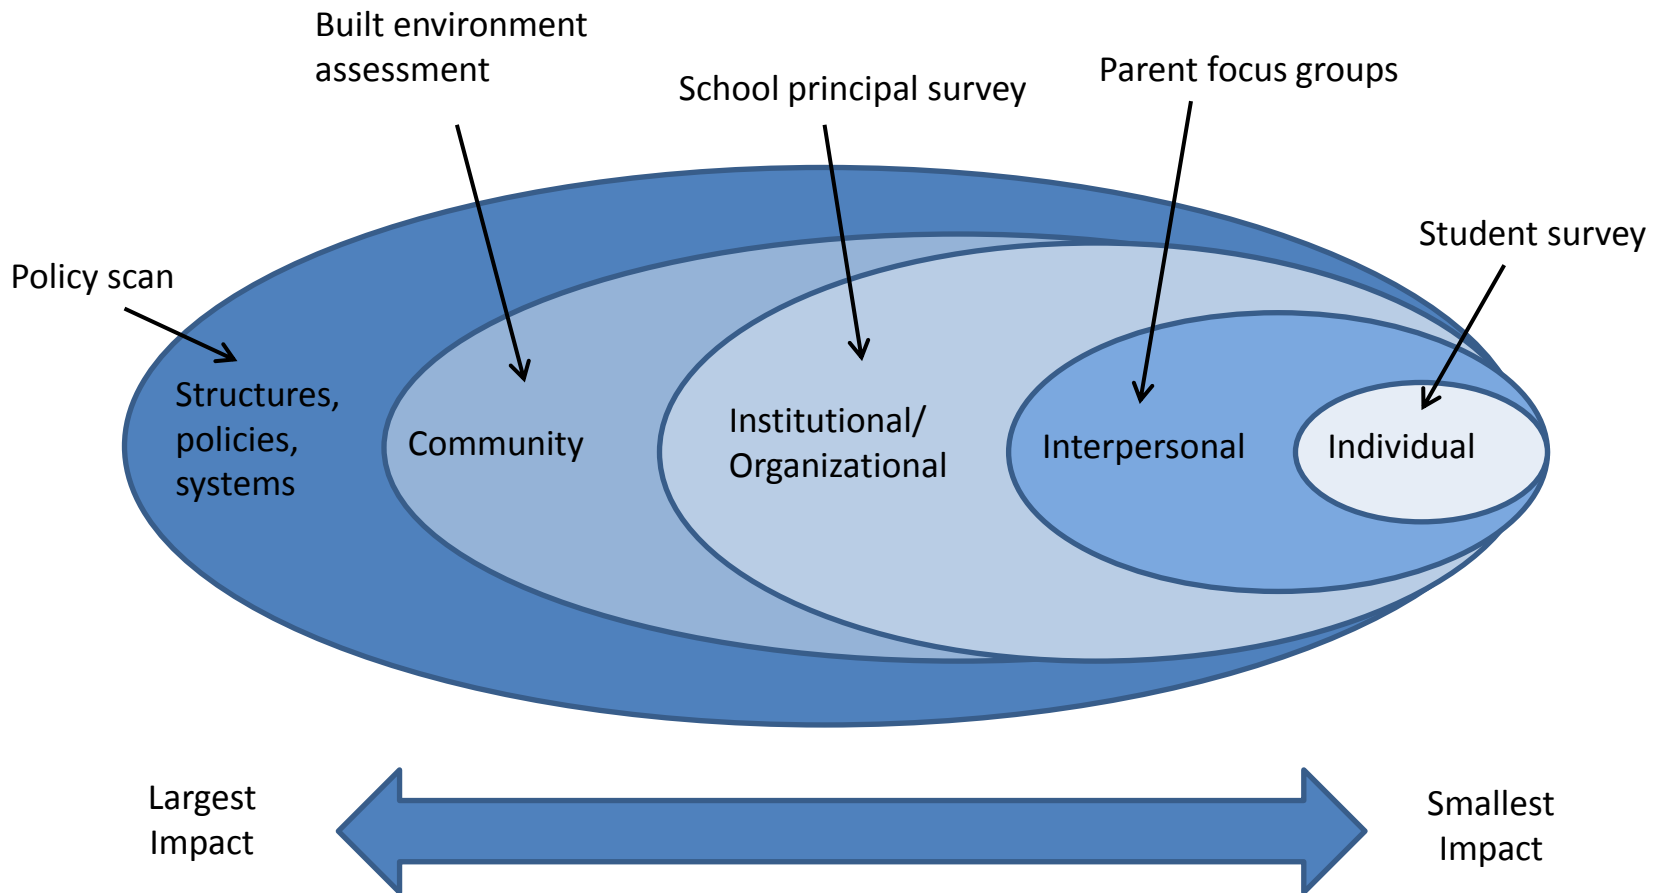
Built environment assessment

School principal survey

Parent focus groups

Student survey

Policy scan

Structures, policies, systems

Community

Institutional/ Organizational

Interpersonal

Individual

Largest Impact

Smallest Impact